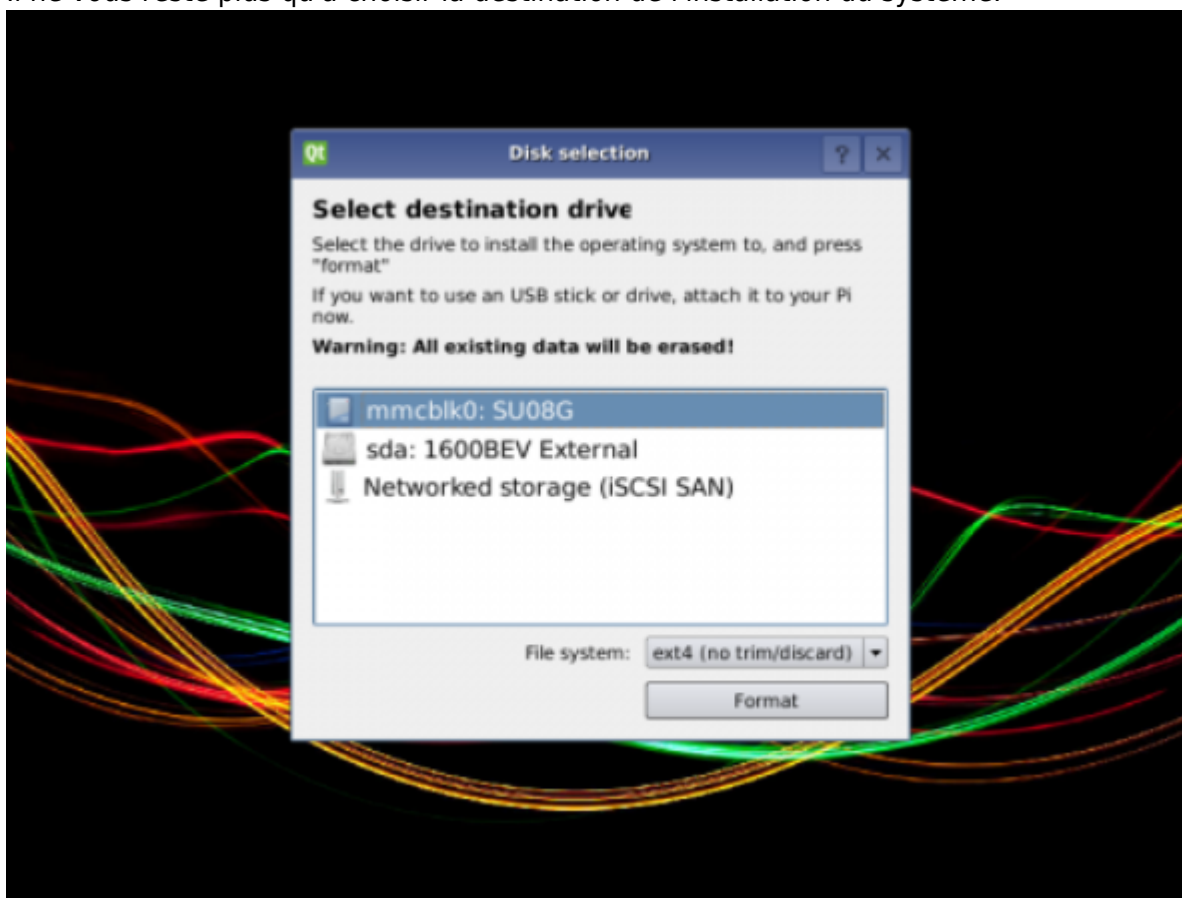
Il ne vous reste plus qu'à choisir la destination de l'installation du système.

Qt Disk selection ? ×

Select destination drive

Select the drive to install the operating system to, and press "format"

If you want to use an USB stick or drive, attach it to your Pi now.

**Warning: All existing data will be erased!**

mmcblk0: SU08G
sda: 1600BEV External
Networked storage (iSCSI SAN)

File system: ext4 (no trim/discard)

Format